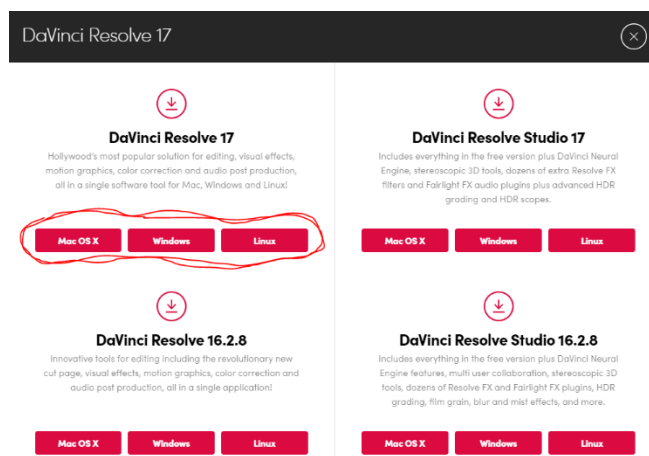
DaVinci Resolve 17

DaVinci Resolve 17

Hollywood's most popular solution for editing, visual effects, motion graphics, color correction and audio post production, all in a single software tool for Mac, Windows and Linux!

Mac OS X
Windows
Linux

DaVinci Resolve Studio 17

Includes everything in the free version plus DaVinci Neural Engine, stereoscopic 3D tools, dozens of extra Resolve FX filters and Fairlight FX audio plugins plus advanced HDR grading and HDR scopes.

Mac OS X
Windows
Linux

DaVinci Resolve 16.2.8

Innovative tools for editing including the revolutionary new cut page, visual effects, motion graphics, color correction and audio post production, all in a single application!

Mac OS X
Windows
Linux

DaVinci Resolve Studio 16.2.8

Includes everything in the free version plus DaVinci Neural Engine features, multi user collaboration, stereoscopic 3D tools, dozens of Resolve FX and Fairlight FX plugins, HDR grading, film grain, blur and mist effects, and more.

Mac OS X
Windows
Linux